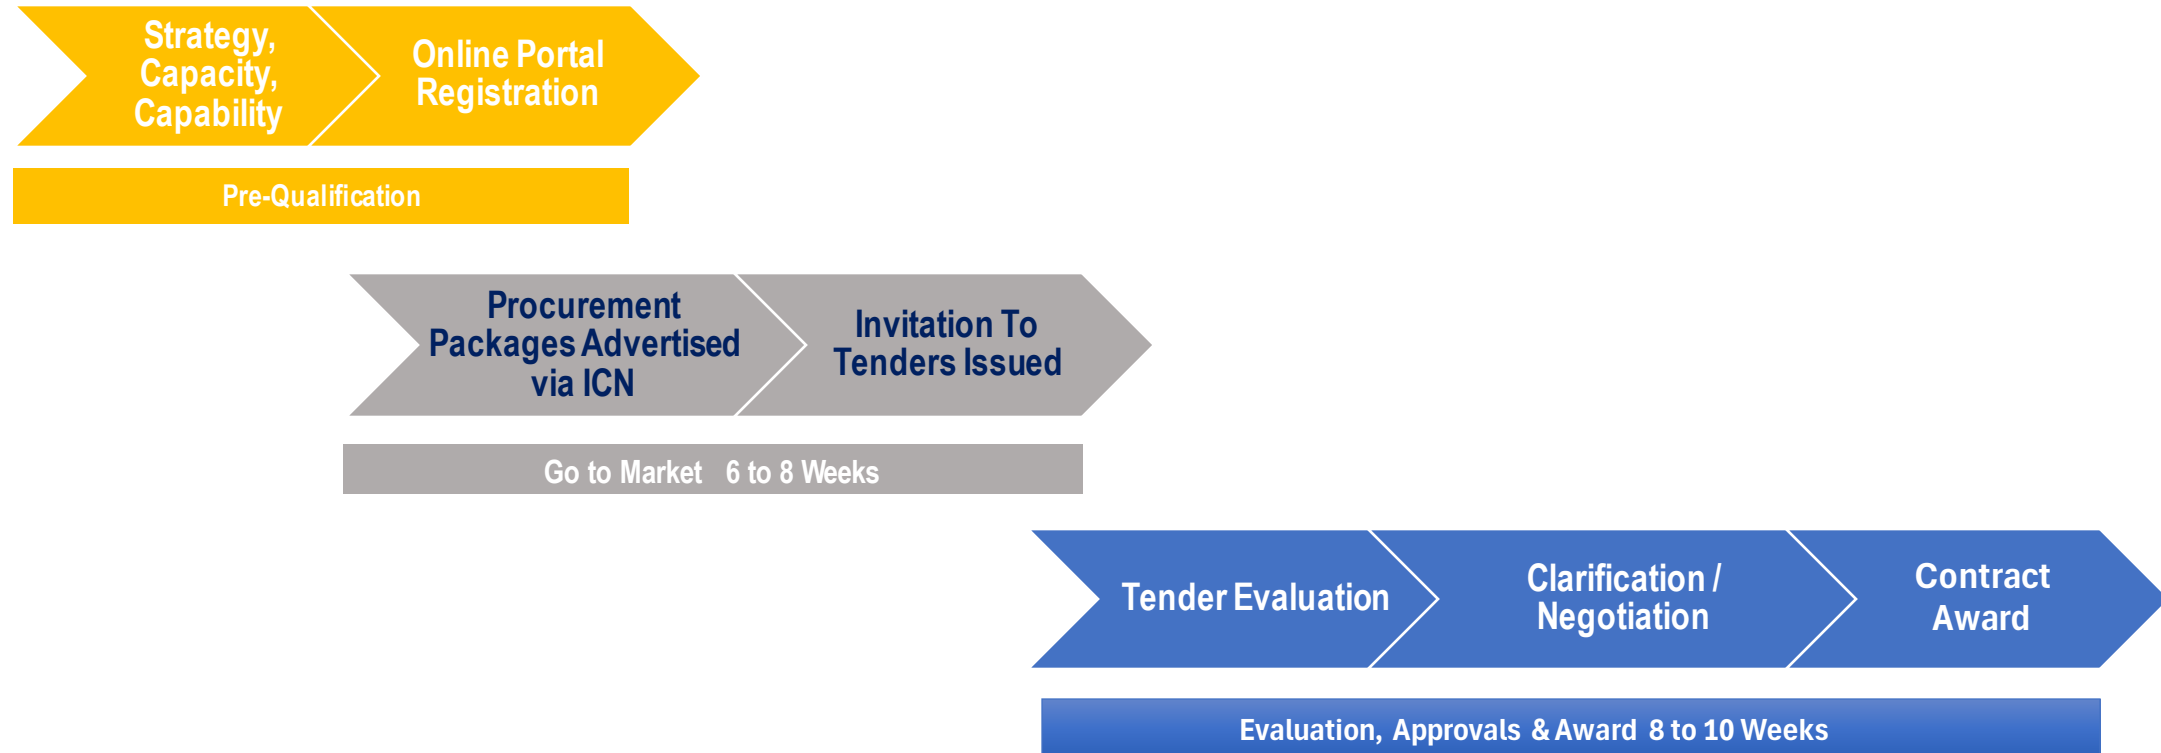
Strategy, Capacity, Capability

Online Portal Registration

Pre-Qualification

Procurement Packages Advertised via ICN

Invitation To Tenders Issued

Go to Market 6 to 8 Weeks

Tender Evaluation

Clarification / Negotiation

Contract Award

Evaluation, Approvals & Award 8 to 10 Weeks